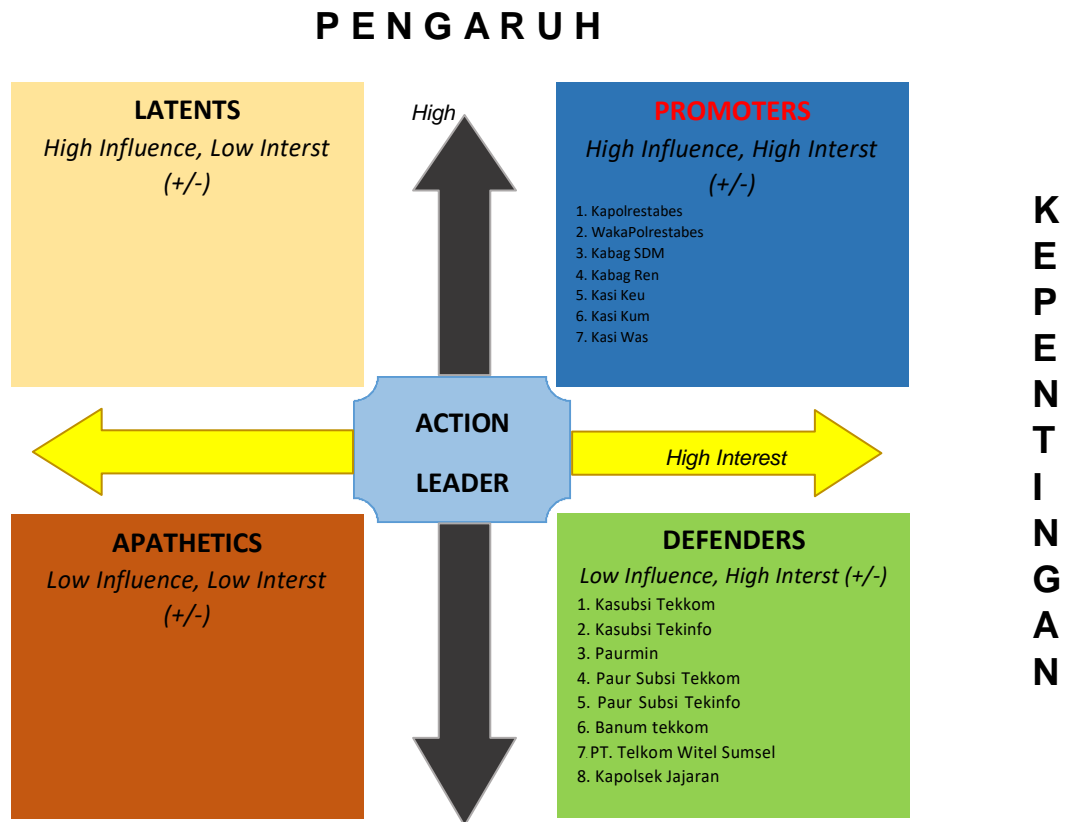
PENGARUH

LATENTS
High Influence, Low Interst
(+/-)

High

PROMOTERS
High Influence, High Interst
(+/-)
1. Kapolrestabes
2. WakaPolrestabes
3. Kabag SDM
4. Kabag Ren
5. Kasi Keu
6. Kasi Kum
7. Kasi Was

KEPENTINGAN

ACTION
LEADER

High Interest

APATHETICS
Low Influence, Low Interst
(+/-)

DEFENDERS
Low Influence, High Interst (+/-)
1. Kasubsi Tekkom
2. Kasubsi Tekinfo
3. Paurmin
4. Paur Subsi Tekkom
5. Paur Subsi Tekinfo
6. Banum tekkom
7. PT. Telkom Witel Sumsel
8. Kapolsek Jajaran